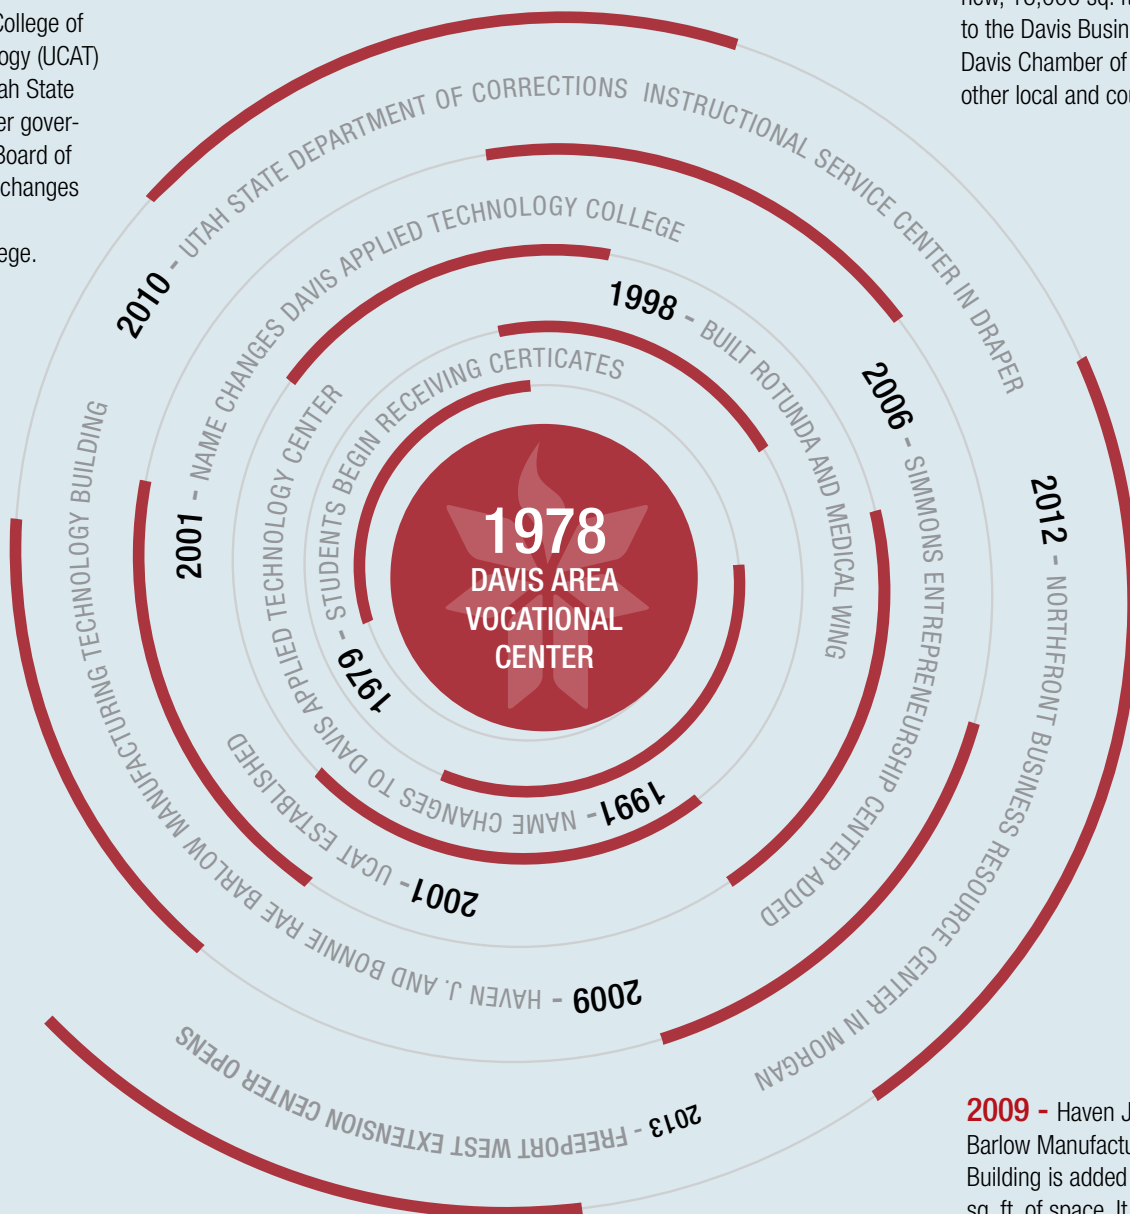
College of
ogy (UCAT)
ah State
er gover-
Board of
changes
ege.

to the Davis Busin
Davis Chamber of
other local and co

1978
DAVIS AREA
VOCATIONAL
CENTER

1979 - STUDENTS BEGIN RECEIVING CERTICATES

1991 - NAME CHANGES TO DAVIS APPLIED TECHNOLOGY CENTER

1998 - BUILT ROTUNDA AND MEDICAL WING

2001 - NAME CHANGES DAVIS APPLIED TECHNOLOGY COLLEGE

2001 - UCAT ESTABLISHED

2006 - SIMMONS ENTREPRENEURSHIP CENTER ADDED

2009 - HAVEN J. AND BONNIE RAE BARLOW MANUFACTURING TECHNOLOGY BUILDING

2010 - UTAH STATE DEPARTMENT OF CORRECTIONS INSTRUCTIONAL SERVICE CENTER IN DRAPER

2012 - NORTHFRONT BUSINESS RESOURCE CENTER IN MORGAN

2013 - FREEPORT WEST EXTENSION CENTER OPENS

2009 - Haven J
Barlow Manufactu
Building is added
sq. ft. of space. It